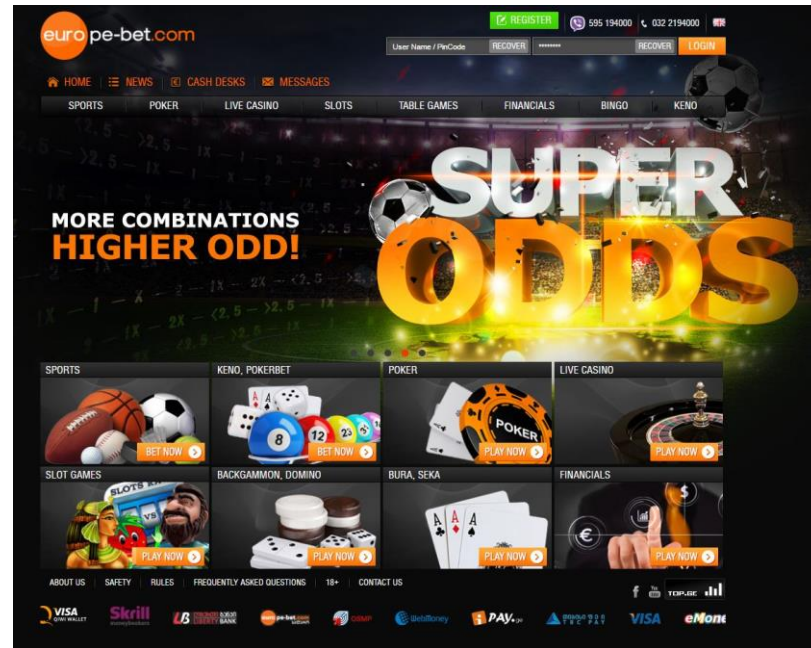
europe-bet.com

REGISTER 595 194000 032 2194000

User Name / PinCode RECOVER •••••••• RECOVER LOGIN

HOME NEWS CASH DESKS MESSAGES

SPORTS POKER LIVE CASINO SLOTS TABLE GAMES FINANCIALS BINGO KENO

MORE COMBINATIONS
HIGHER ODD!

SUPER ODDS

SPORTS
BET NOW

KENO, POKERBET
BET NOW

POKER
PLAY NOW

LIVE CASINO
PLAY NOW

SLOT GAMES
PLAY NOW

BACKGAMMON, DOMINO
PLAY NOW

BURA, SEKA
PLAY NOW

FINANCIALS
PLAY NOW

ABOUT US | SAFETY | RULES | FREQUENTLY ASKED QUESTIONS | 18+ | CONTACT US

TOP.GE

VISA QIWI WALLET Skrill LB europe-bet.com WebMoney PAY VISA eMone